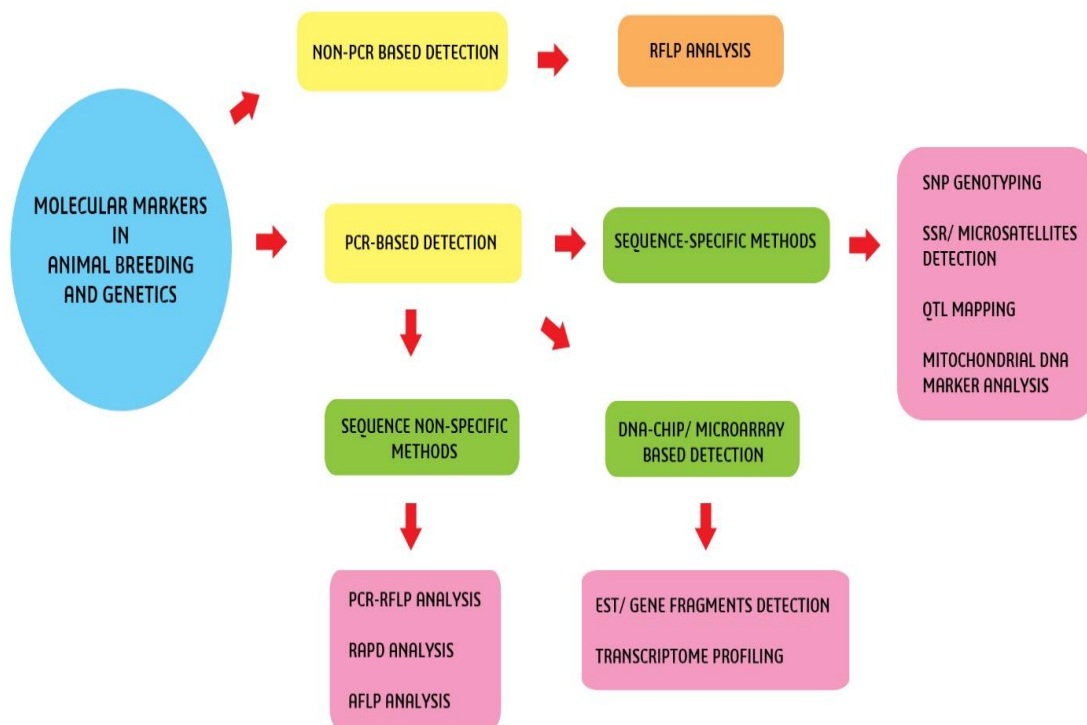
MOLECULAR MARKERS IN ANIMAL BREEDING AND GENETICS

NON-PCR BASED DETECTION

RFLP ANALYSIS

PCR-BASED DETECTION

SEQUENCE-SPECIFIC METHODS

SNP GENOTYPING

SSR/ MICROSATELLITES DETECTION

QTL MAPPING

MITOCHONDRIAL DNA MARKER ANALYSIS

SEQUENCE NON-SPECIFIC METHODS

DNA-CHIP/ MICROARRAY BASED DETECTION

PCR-RFLP ANALYSIS

RAPD ANALYSIS

AFLP ANALYSIS

EST/ GENE FRAGMENTS DETECTION

TRANSCRIPTOME PROFILING